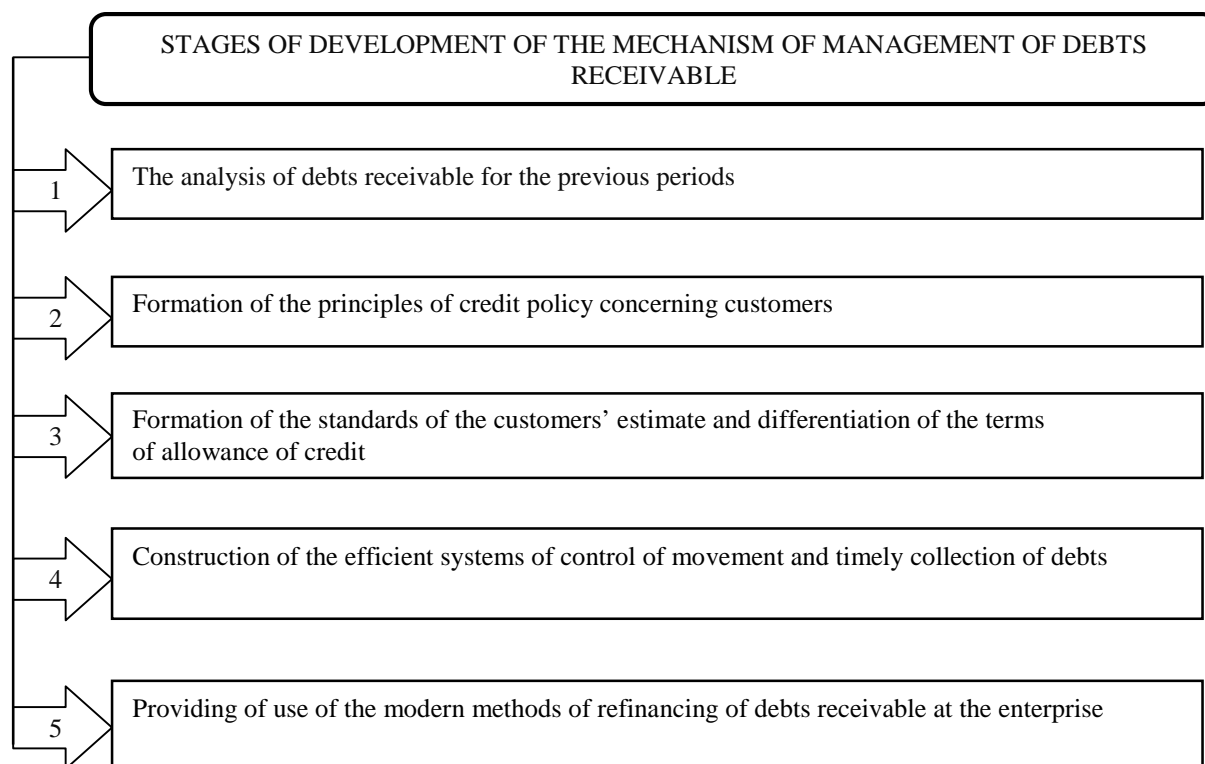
STAGES OF DEVELOPMENT OF THE MECHANISM OF MANAGEMENT OF DEBTS RECEIVABLE

1

The analysis of debts receivable for the previous periods

2

Formation of the principles of credit policy concerning customers

3

Formation of the standards of the customers' estimate and differentiation of the terms of allowance of credit

4

Construction of the efficient systems of control of movement and timely collection of debts

5

Providing of use of the modern methods of refinancing of debts receivable at the enterprise